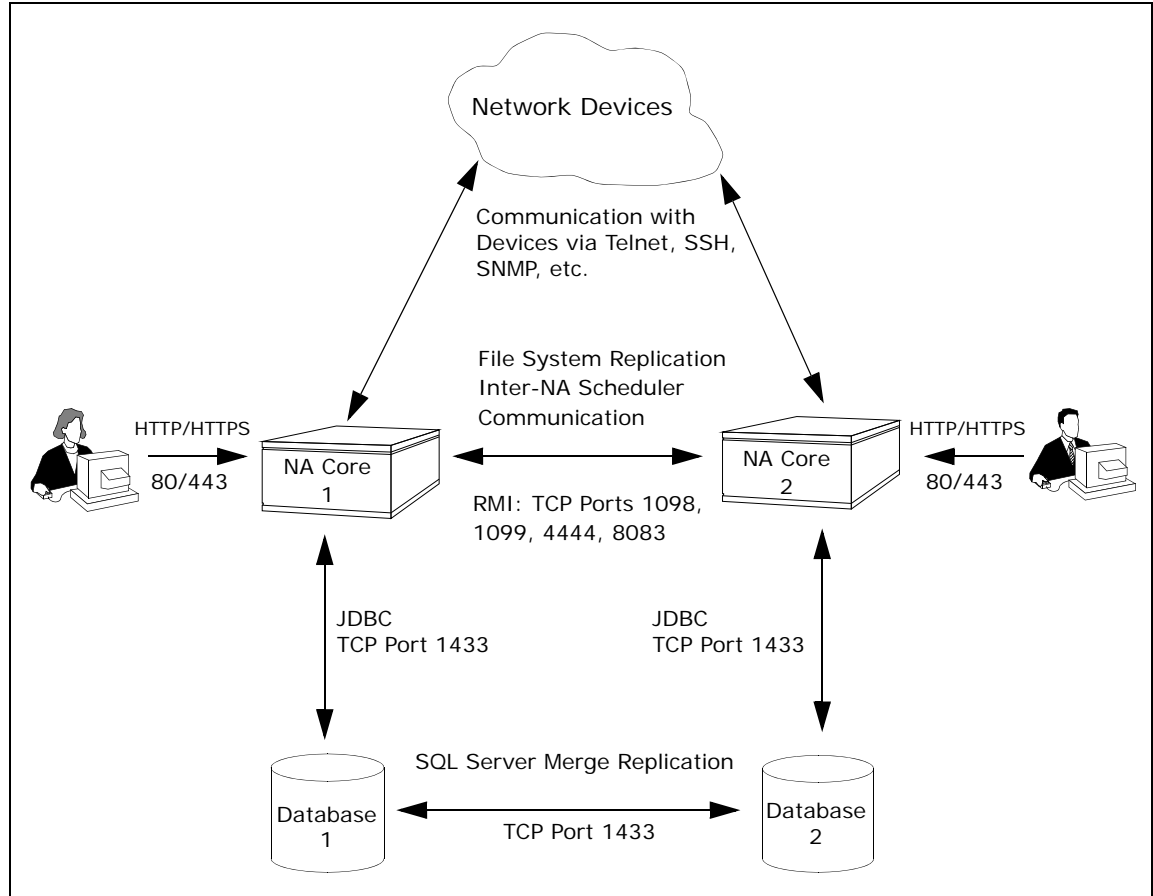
Network Devices

Communication with Devices via Telnet, SSH, SNMP, etc.

File System Replication
Inter-NA Scheduler Communication

HTTP/HTTPS
80/443

NA Core
1

NA Core
2

HTTP/HTTPS
80/443

RMI: TCP Ports 1098, 1099, 4444, 8083

JDBC
TCP Port 1433

JDBC
TCP Port 1433

SQL Server Merge Replication

Database
1

TCP Port 1433

Database
2